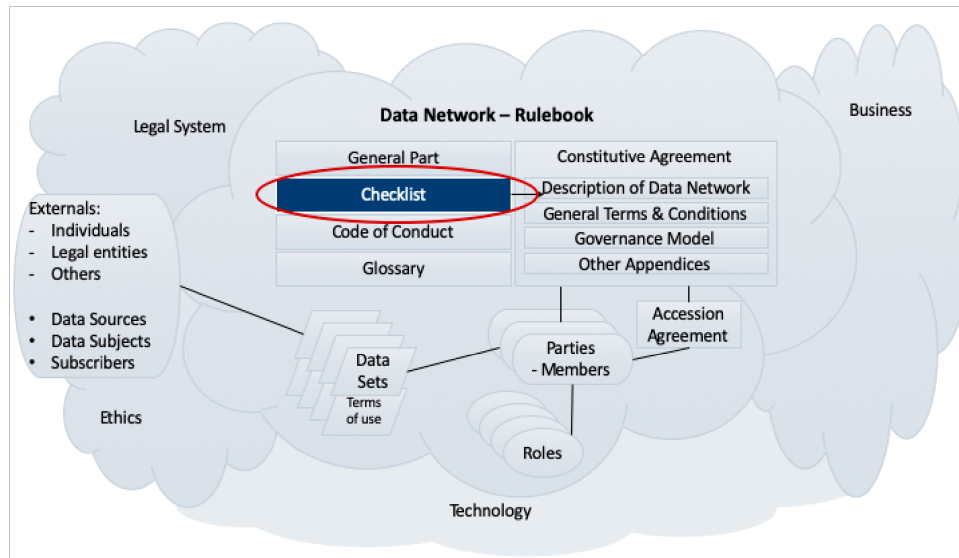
Data Network – Rulebook

Legal System

Business

General Part

Checklist

Code of Conduct

Glossary

Constitutive Agreement

Description of Data Network

General Terms & Conditions

Governance Model

Other Appendices

Externals:
- Individuals
- Legal entities
- Others

• Data Sources
• Data Subjects
• Subscribers

Accession Agreement

Data Sets

Terms of use

Parties - Members

Ethics

Roles

Technology